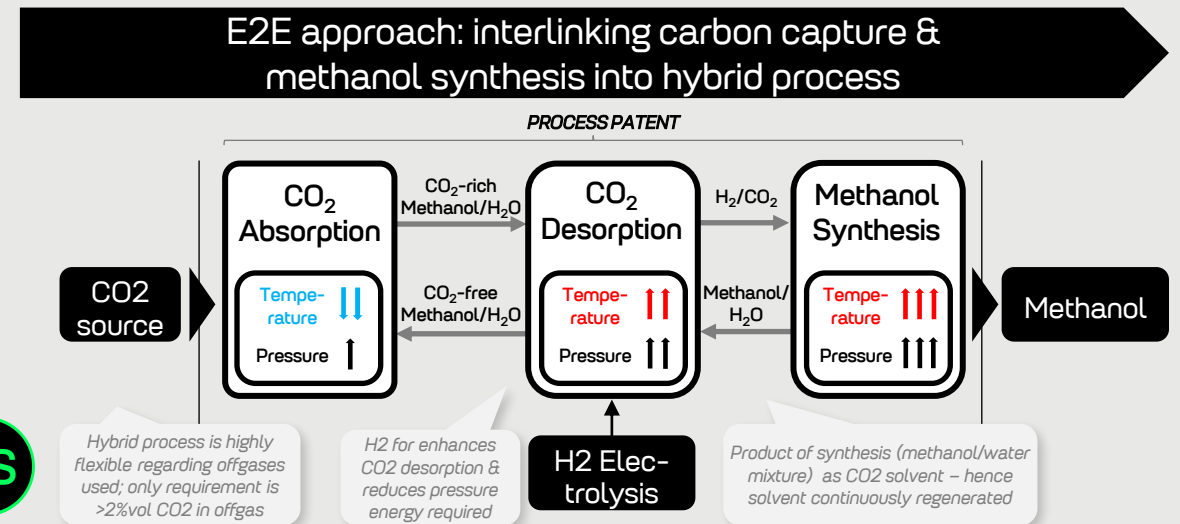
E2E approach: interlinking carbon capture & methanol synthesis into hybrid process

PROCESS PATENT

CO2 source

$CO_2$ Absorption

Tempe-rature

Pressure

$CO_2$-rich Methanol/$H_2O$

$CO_2$-free Methanol/$H_2O$

$CO_2$ Desorption

Tempe-rature

Pressure

$H_2/CO_2$

Methanol/ $H_2O$

Methanol Synthesis

Tempe-rature

Pressure

Methanol

S

Hybrid process is highly flexible regarding offgases used; only requirement is >2%vol CO2 in offgas

H2 for enhances CO2 desorption & reduces pressure energy required

H2 Elec-trolysis

Product of synthesis (methanol/water mixture) as CO2 solvent – hence solvent continuously regenerated